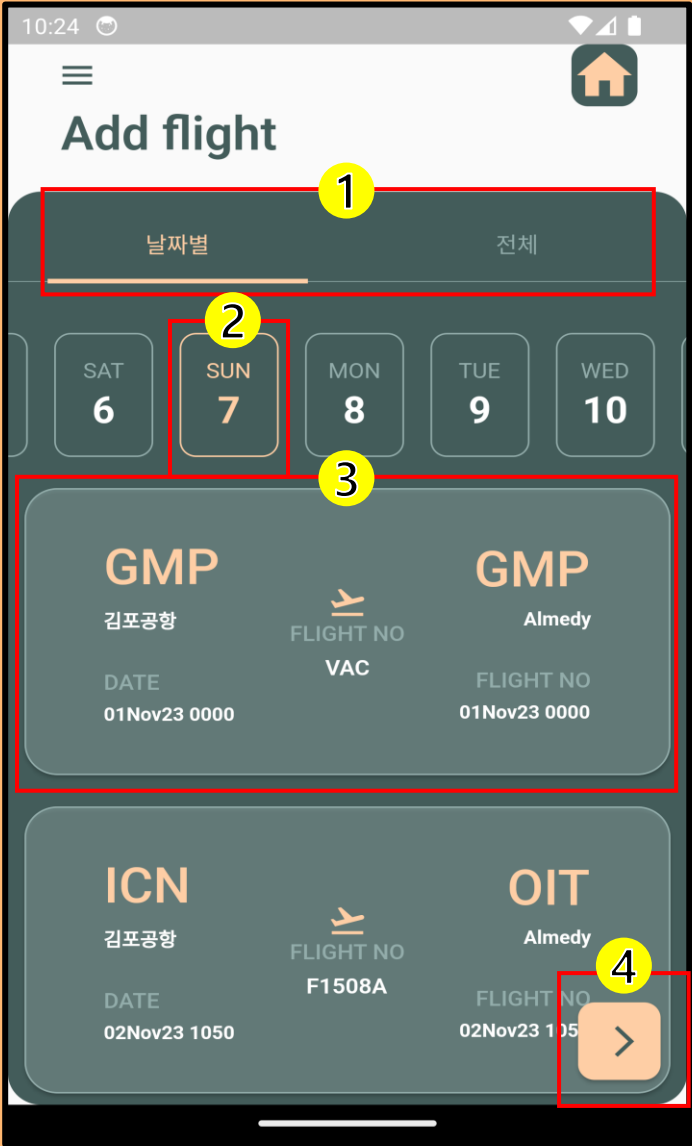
10:24

Add flight

1

날짜별

전체

2

SAT
6

SUN
7

MON
8

TUE
9

WED
10

3

GMP
김포공항

FLIGHT NO
VAC

GMP
Almedy

DATE
01Nov23 0000

FLIGHT NO
01Nov23 0000

ICN
김포공항

FLIGHT NO
F1508A

OIT
Almedy

4

DATE
02Nov23 1050

FLIGHT NO
02Nov23 105